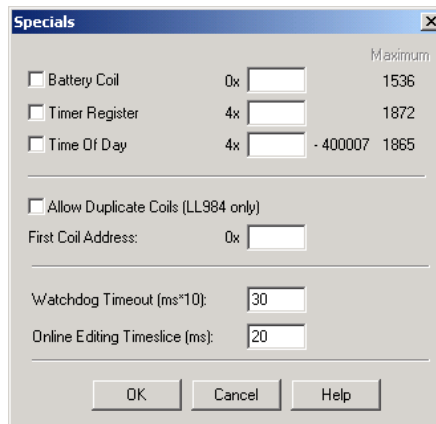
Specials

X

Maximum

Battery Coil 0x 1536

Timer Register 4x 1872

Time Of Day 4x - 400007 1865

Allow Duplicate Coils (LL984 only)

First Coil Address: 0x

Watchdog Timeout (ms*10): 30

Online Editing Timeslice (ms): 20

OK Cancel Help